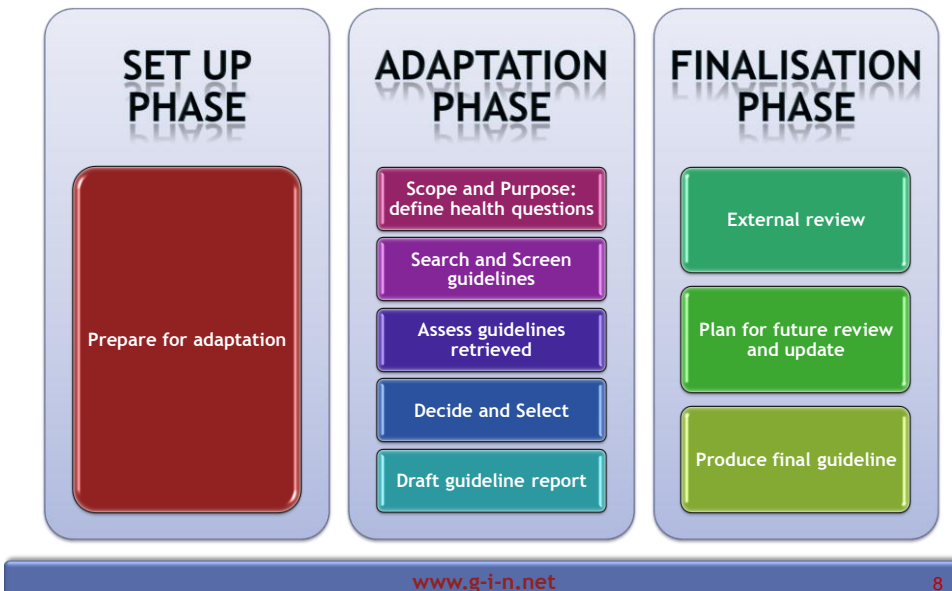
SET UP PHASE

Prepare for adaptation

ADAPTATION PHASE

Scope and Purpose: define health questions

Search and Screen guidelines

Assess guidelines retrieved

Decide and Select

Draft guideline report

FINALISATION PHASE

External review

Plan for future review and update

Produce final guideline

www.g-i-n.net

8